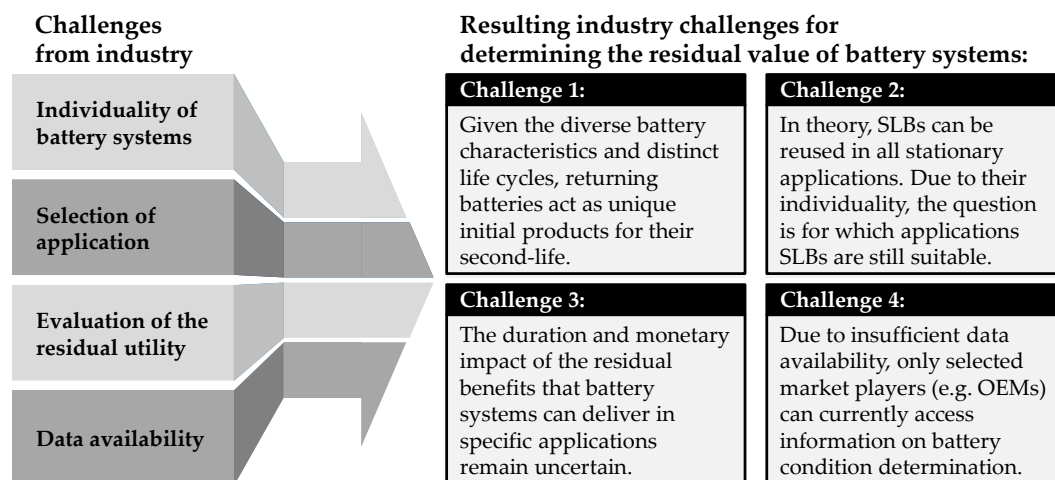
Challenges from industry

Individuality of battery systems

Selection of application

Evaluation of the residual utility

Data availability

Resulting industry challenges for determining the residual value of battery systems:

Challenge 1:

Given the diverse battery characteristics and distinct life cycles, returning batteries act as unique initial products for their second-life.

Challenge 2:

In theory, SLBs can be reused in all stationary applications. Due to their individuality, the question is for which applications SLBs are still suitable.

Challenge 3:

The duration and monetary impact of the residual benefits that battery systems can deliver in specific applications remain uncertain.

Challenge 4:

Due to insufficient data availability, only selected market players (e.g. OEMs) can currently access information on battery condition determination.